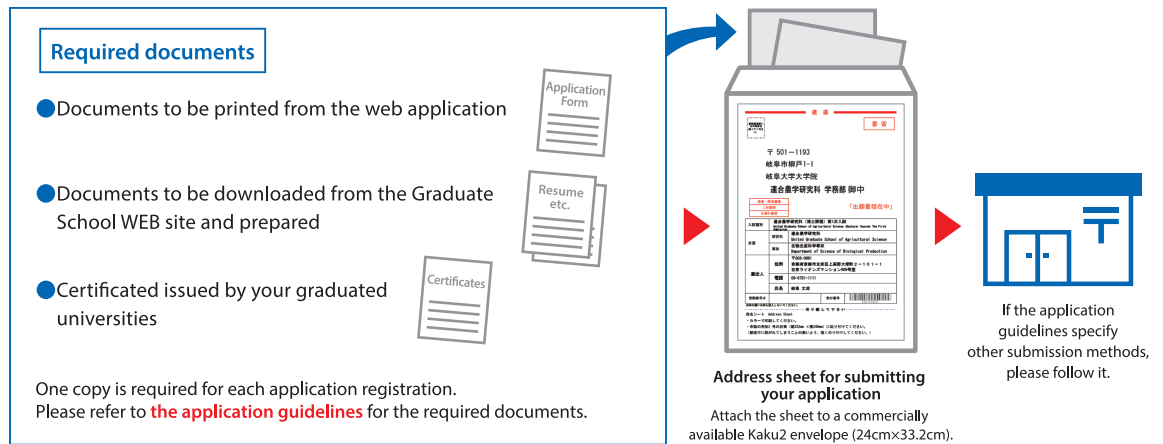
Required documents

Documents to be printed from the web application

Application Form

Documents to be downloaded from the Graduate School WEB site and prepared

Resume etc.

Certificated issued by your graduated universities

Certificates

One copy is required for each application registration.
Please refer to the application guidelines for the required documents.

速達

書留

〒 501−1193
岐阜市柳戸1−1
岐阜大学大学院
連合農学研究科 学務部 御中

「出願書類在中」

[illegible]

Address sheet for submitting your application
Attach the sheet to a commercially available Kaku2 envelope (24cm×33.2cm).

〒

If the application guidelines specify other submission methods, please follow it.